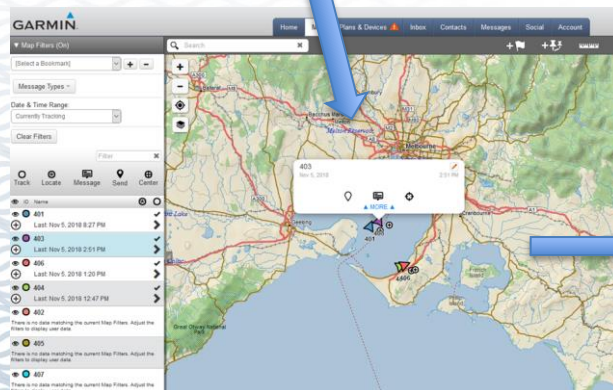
GARMIN

Home | M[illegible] | Plans & Devices | Inbox | Contacts | Messages | Social | Account

▼ Map Filters (On)

(Select a Bookmark) + −

Message Types

Date & Time Range:
Currently Tracking

Clear Filters

Filter

Track Locate Message Send Center

ID Name

401
Last: Nov 5, 2018 8:27 PM

403
Last: Nov 5, 2018 2:51 PM

406
Last: Nov 5, 2018 1:20 PM

404
Last: Nov 5, 2018 12:47 PM

402
There is no data matching the current Map Filters. Adjust the filters to display user data.

405
There is no data matching the current Map Filters. Adjust the filters to display user data.

407
There is no data matching the current Map Filters. Adjust the filters to display user data.

Search

403
Nov 5, 2018 2:51 PM
▲ MORE ▲

Melbourne

401

406